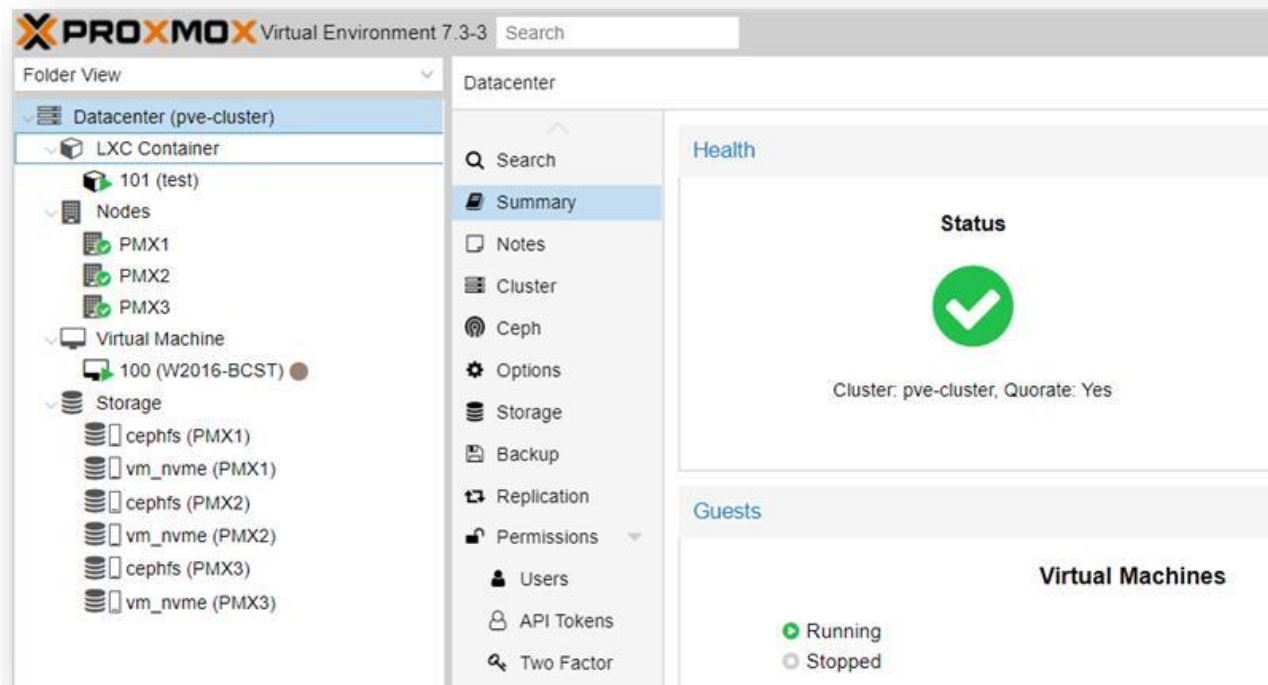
PROXMOX Virtual Environment 7.3-3 Search

Folder View

Datacenter (pve-cluster)
LXC Container
101 (test)
Nodes
PMX1
PMX2
PMX3
Virtual Machine
100 (W2016-BCST)
Storage
cephfs (PMX1)
vm_nvme (PMX1)
cephfs (PMX2)
vm_nvme (PMX2)
cephfs (PMX3)
vm_nvme (PMX3)

Datacenter

Search
Summary
Notes
Cluster
Ceph
Options
Storage
Backup
Replication
Permissions
Users
API Tokens
Two Factor

Health

Status

Cluster: pve-cluster, Quorate: Yes

Guests

Virtual Machines

Running
Stopped